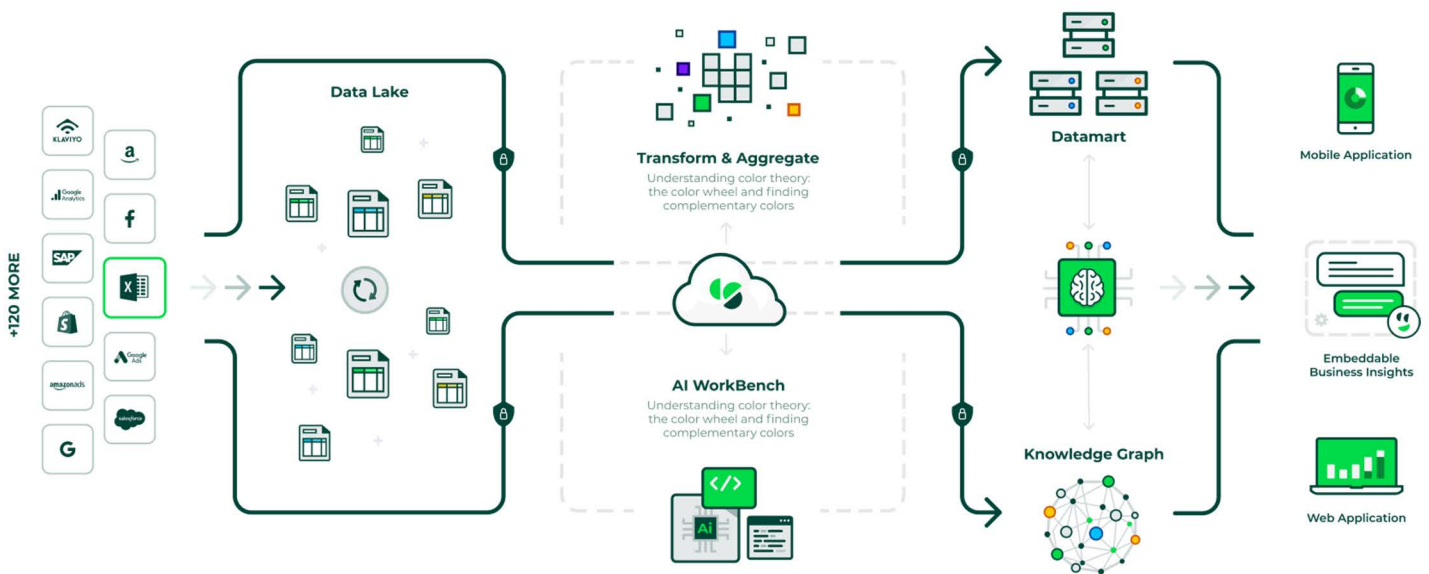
+120 MORE

KLAVIYO

a

Google Analytics

f

SAP

X

Google Ads

amazonads

salesforce

G

Data Lake

Transform & Aggregate
Understanding color theory: the color wheel and finding complementary colors

AI WorkBench
Understanding color theory: the color wheel and finding complementary colors

</>

Ai

Datamart

Knowledge Graph

Mobile Application

Embeddable Business Insights

Web Application